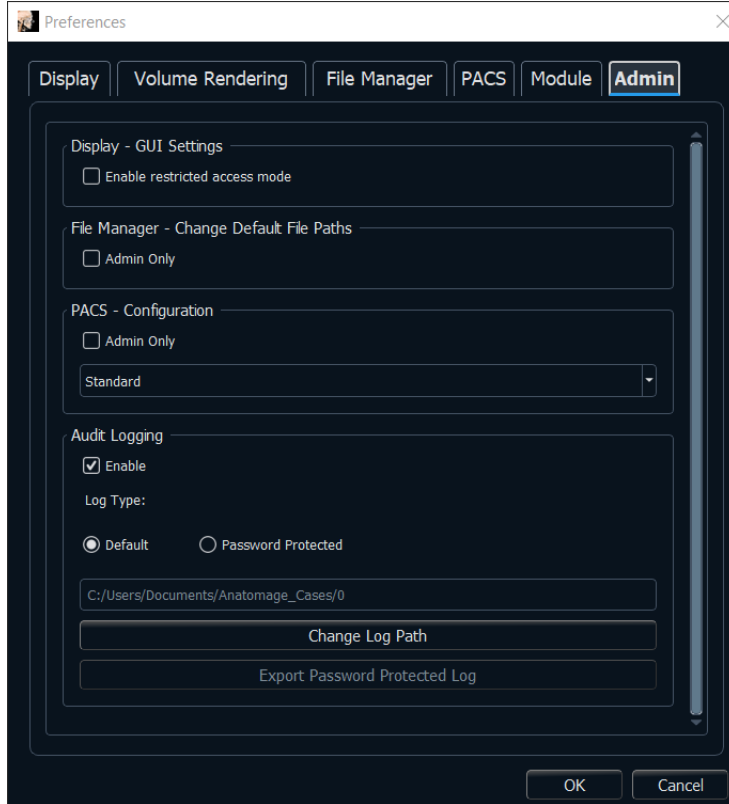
Preferences

Display | Volume Rendering | File Manager | PACS | Module | Admin

Display - GUI Settings

Enable restricted access mode

File Manager - Change Default File Paths

Admin Only

PACS - Configuration

Admin Only

Standard

Audit Logging

Enable

Log Type:

Default

Password Protected

C:/Users/Documents/Anatomage_Cases/0

Change Log Path

Export Password Protected Log

OK

Cancel